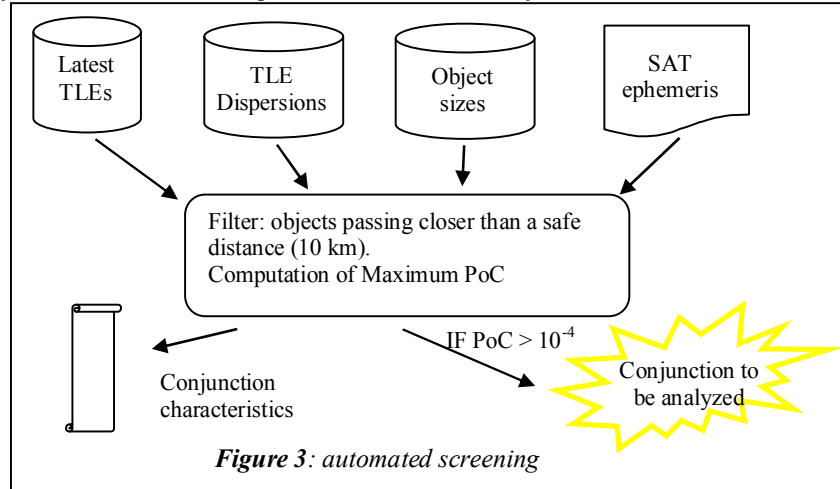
Latest TLEs

TLE Dispersions

Object sizes

SAT ephemeris

Filter: objects passing closer than a safe distance (10 km).
Computation of Maximum PoC

IF PoC > $10^{-4}$

Conjunction characteristics

Conjunction to be analyzed

*Figure 3*: automated screening